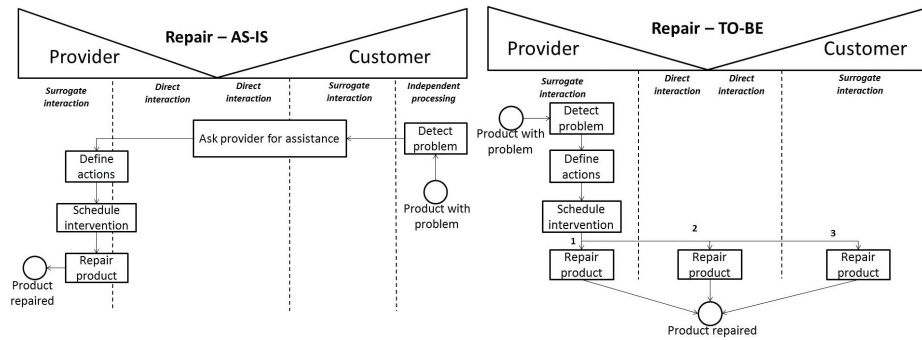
Repair – AS-IS

Provider

Customer

Surrogate interaction

Direct interaction

Direct interaction

Surrogate interaction

Independent processing

Ask provider for assistance

Detect problem

Product with problem

Define actions

Schedule intervention

Repair product

Product repaired

Repair – TO-BE

Provider

Customer

Surrogate interaction

Direct interaction

Direct interaction

Surrogate interaction

Product with problem

Detect problem

Define actions

Schedule intervention

1

2

3

Repair product

Repair product

Repair product

Product repaired